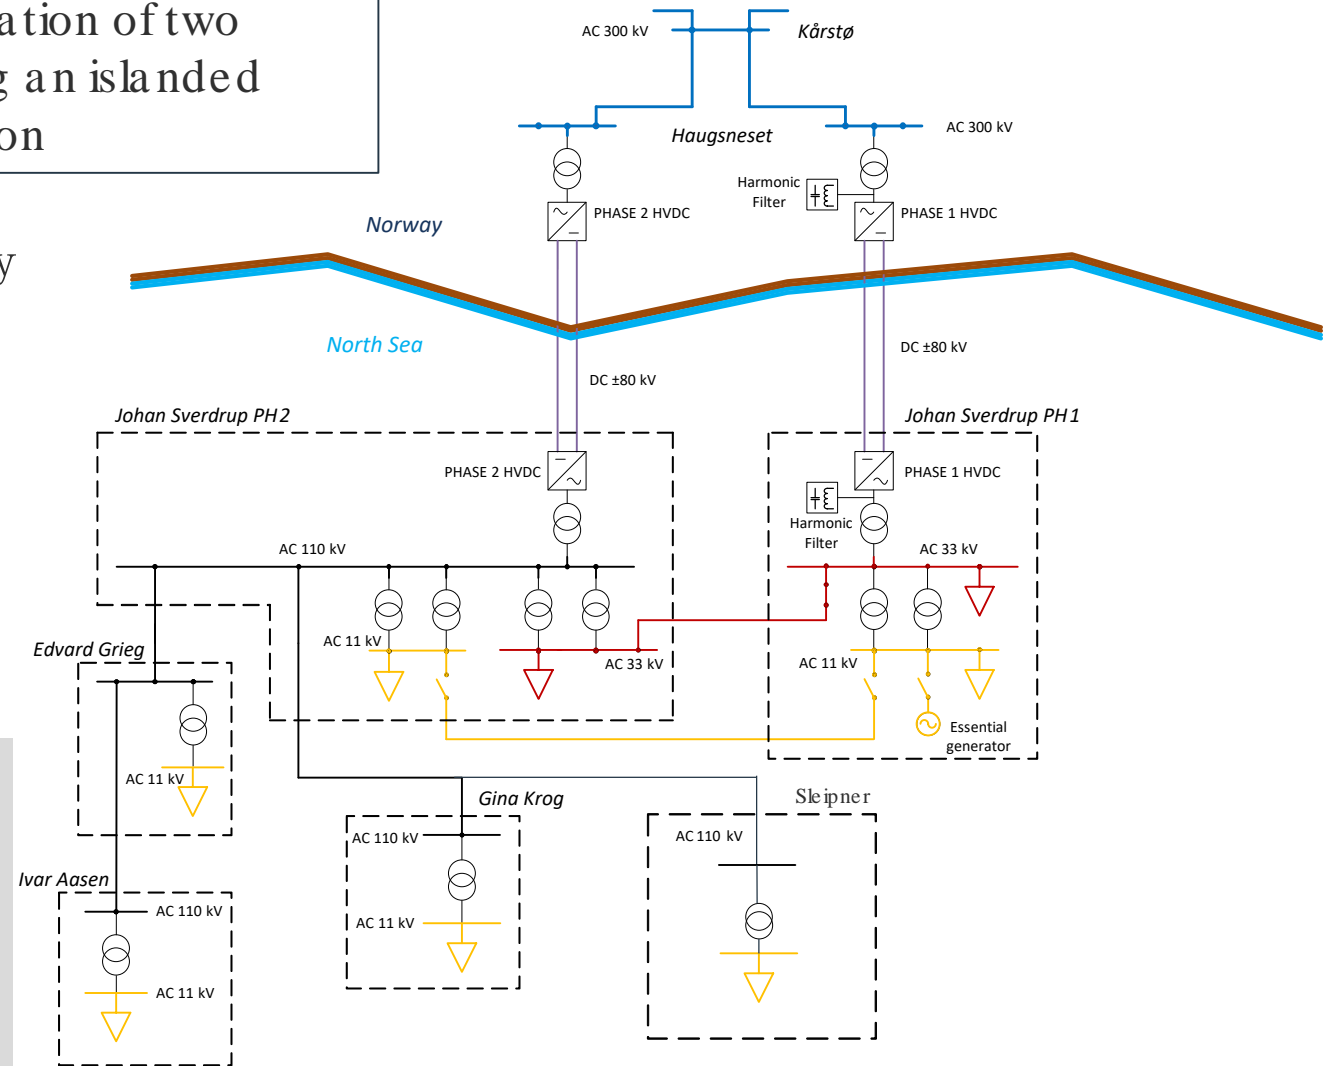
ation of two
g an islanded
on

y

AC 300 kV
Kårstø
Haugsneset
AC 300 kV
Harmonic Filter
PHASE 2 HVDC
PHASE 1 HVDC
Norway
North Sea
DC ±80 kV
DC ±80 kV
Johan Sverdrup PH2
Johan Sverdrup PH1
PHASE 2 HVDC
PHASE 1 HVDC
Harmonic Filter
AC 110 kV
AC 33 kV
AC 11 kV
AC 33 kV
AC 11 kV
Essential generator
Edvard Grieg
AC 11 kV
Gina Krog
Sleipner
AC 110 kV
AC 110 kV
AC 11 kV
Ivar Aasen
AC 110 kV
AC 11 kV